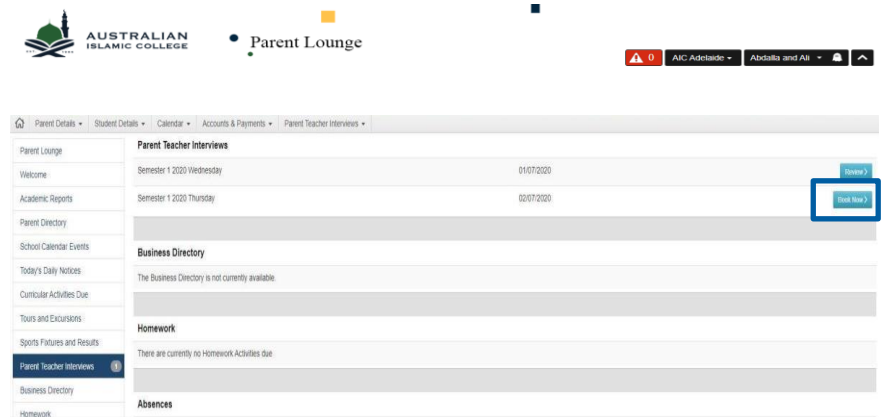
AUSTRALIAN ISLAMIC COLLEGE

Parent Lounge

0 AIC Adelaide Abdalla and Ali

Parent Details ▾ Student Details ▾ Calendar ▾ Accounts & Payments ▾ Parent Teacher Interviews ▾

Parent Lounge
Welcome
Academic Reports
Parent Directory
School Calendar Events
Today's Daily Notices
Curricular Activities Due
Tours and Excursions
Sports Fixtures and Results
Parent Teacher Interviews 1
Business Directory
Homework

Parent Teacher Interviews

| | | |
|---|---|---|
| Semester 1 2020 Wednesday | 01/07/2020 | Review › |
| Semester 1 2020 Thursday | 02/07/2020 | Book Now › |

Business Directory

The Business Directory is not currently available.

Homework

There are currently no Homework Activities due

Absences